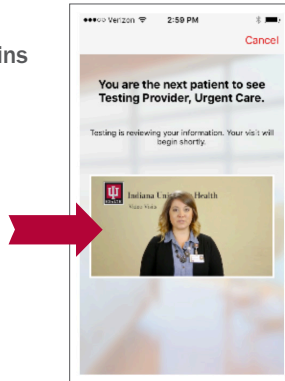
ins

●●●○○ Verizon 2:59 PM

Cancel

You are the next patient to see Testing Provider, Urgent Care.

Testing is reviewing your information. Your visit will begin shortly.

Indiana Uni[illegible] Health

Virtual Visits